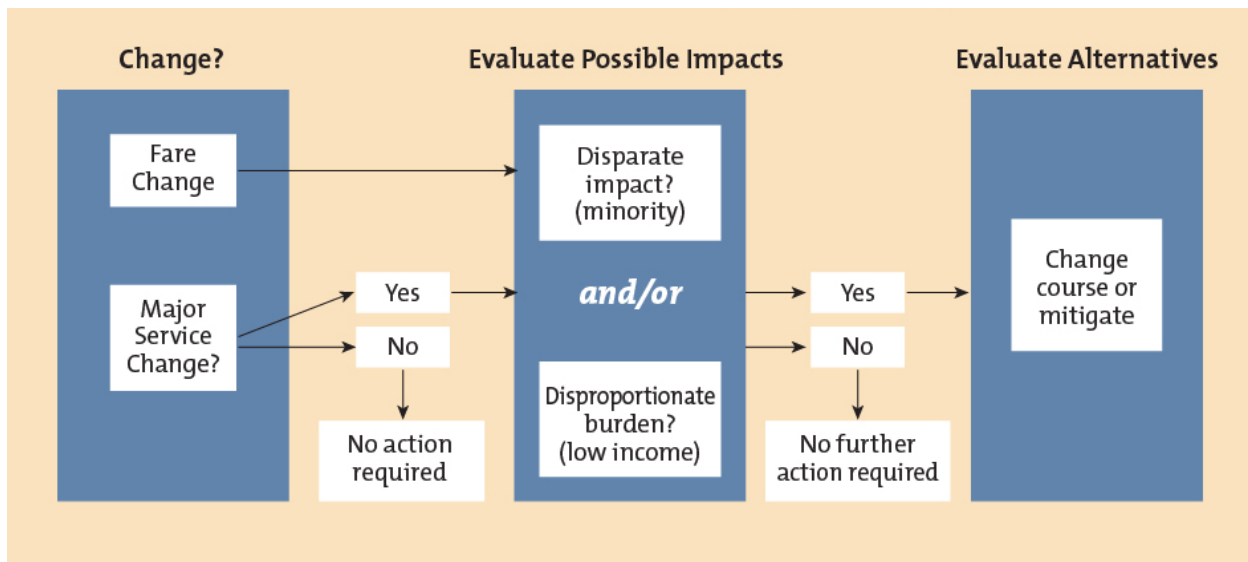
Change?

Fare Change

Major Service Change?

Yes

No

No action required

Evaluate Possible Impacts

Disparate impact? (minority)

and/or

Disproportionate burden? (low income)

Yes

No

No further action required

Evaluate Alternatives

Change course or mitigate